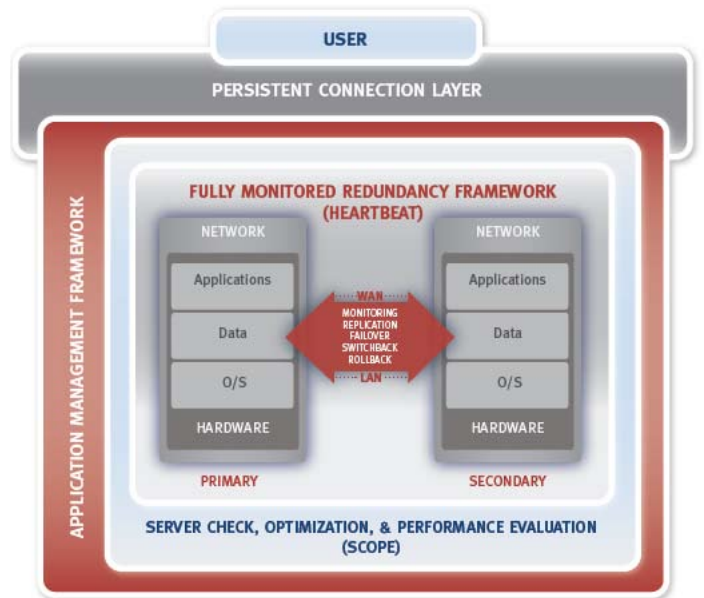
USER

PERSISTENT CONNECTION LAYER

APPLICATION MANAGEMENT FRAMEWORK

FULLY MONITORED REDUNDANCY FRAMEWORK (HEARTBEAT)

NETWORK
Applications
Data
O/S
HARDWARE
PRIMARY

WAN
MONITORING
REPLICATION
FAILOVER
SWITCHBACK
ROLLBACK
LAN

NETWORK
Applications
Data
O/S
HARDWARE
SECONDARY

SERVER CHECK, OPTIMIZATION, & PERFORMANCE EVALUATION (SCOPE)